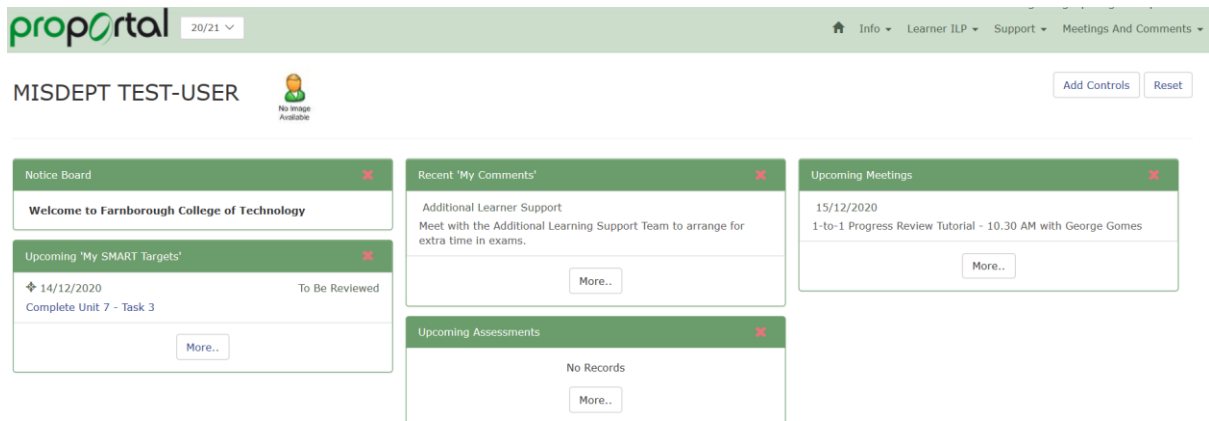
proportal 20/21

Info Learner ILP Support Meetings And Comments

MISDEPT TEST-USER

No image Available

Add Controls Reset

Notice Board

Welcome to Farnborough College of Technology

Upcoming 'My SMART Targets'

14/12/2020 To Be Reviewed

Complete Unit 7 - Task 3

More..

Recent 'My Comments'

Additional Learner Support

Meet with the Additional Learning Support Team to arrange for extra time in exams.

More..

Upcoming Assessments

No Records

More..

Upcoming Meetings

15/12/2020

1-to-1 Progress Review Tutorial - 10.30 AM with George Gomes

More..